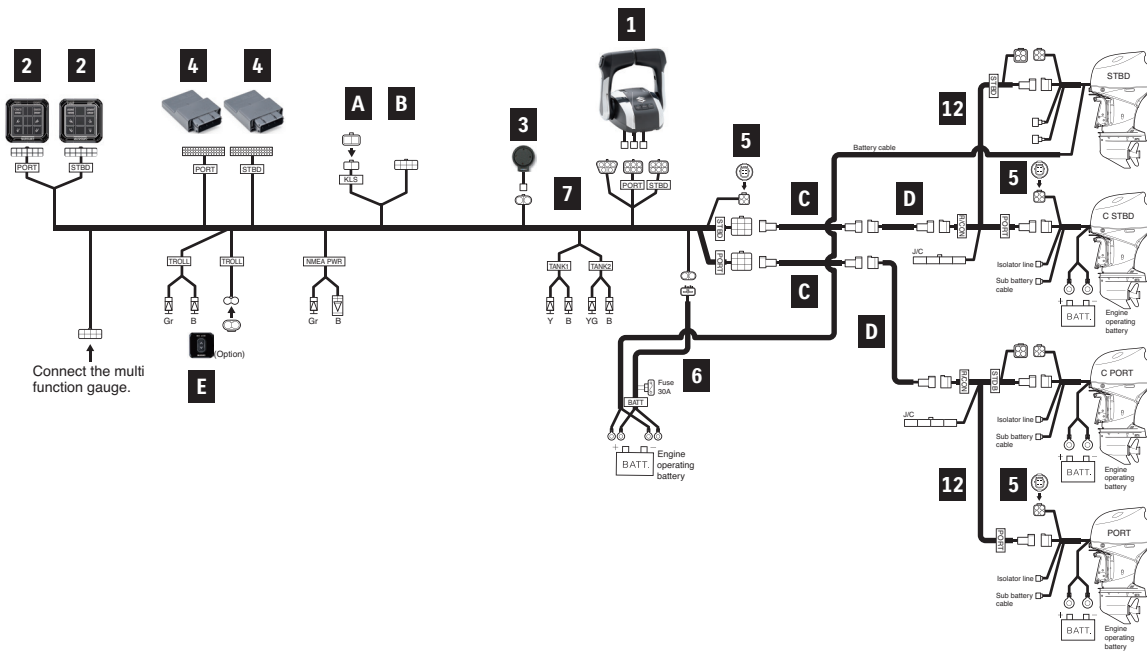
2
2
PORT
STBD
4
4
PORT
STBD
A
B
KLS
3
1
PORT
STBD
5
7
STBD
PORT
C
C
D
D
TROLL
TROLL
Gr
B
NMEA PWR
Gr
B
TANK1
TANK2
Y
B
YG
B
(Option)
E
Connect the multi function gauge.
6
Fuse 30A
BATT
BATT.
Engine operating battery
Battery cable
12
STBD
STBD
5
C STBD
PORT
J/C
Isolator line
Sub battery cable
BATT.
Engine operating battery
C PORT
STBD
J/C
Isolator line
Sub battery cable
BATT.
Engine operating battery
12
5
PORT
PORT
Isolator line
Sub battery cable
BATT.
Engine operating battery